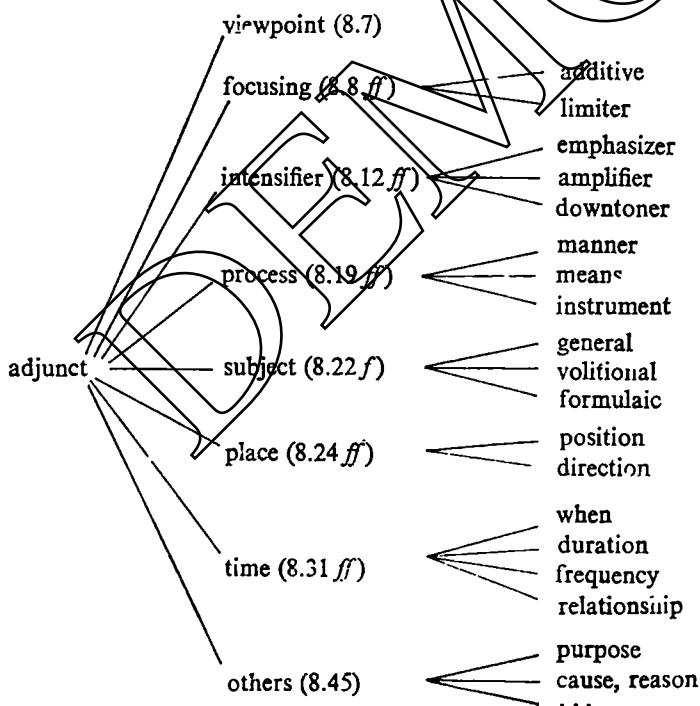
viewpoint (8.7)
focusing (8.8 ff)
additive
limiter
intensifier (8.12 ff)
emphasizer
amplifier
downtoner
process (8.19 ff)
manner
means
instrument
adjunct
subject (8.22 f)
general
volitional
formulaic
place (8.24 ff)
position
direction
time (8.31 ff)
when
duration
frequency
relationship
others (8.45)
purpose
cause, reason
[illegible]

DEMO